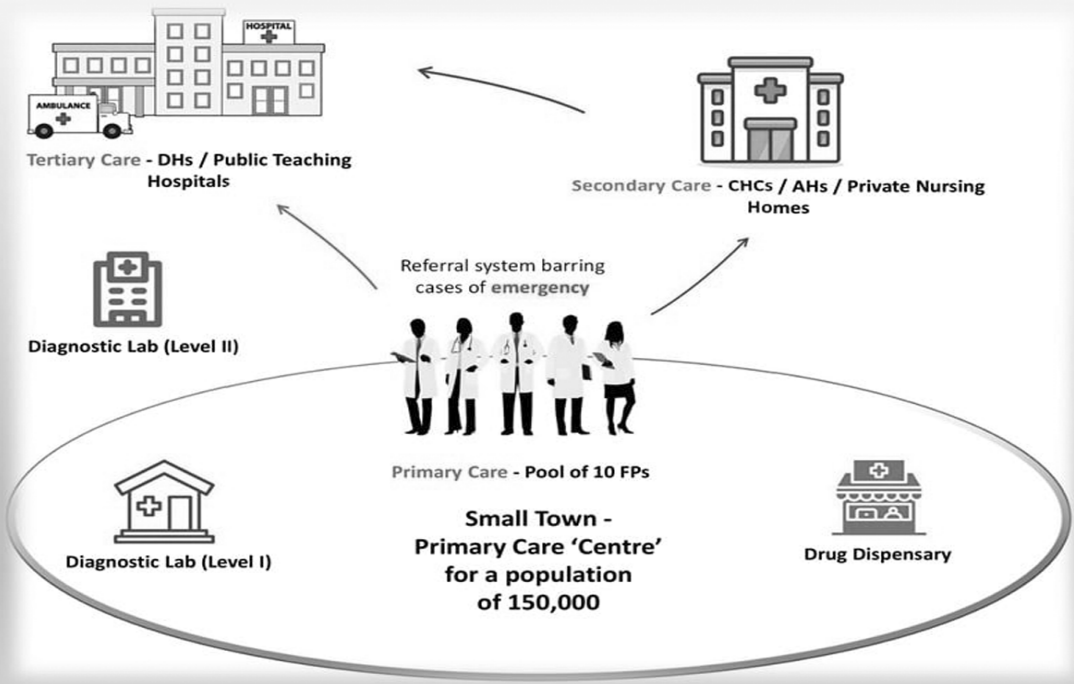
HOSPITAL

AMBULANCE

Tertiary Care - DHs / Public Teaching Hospitals

Secondary Care - CHCs / AHs / Private Nursing Homes

Diagnostic Lab (Level II)

Referral system barring cases of emergency

Primary Care - Pool of 10 FPs

Diagnostic Lab (Level I)

Small Town - Primary Care 'Centre' for a population of 150,000

Drug Dispensary